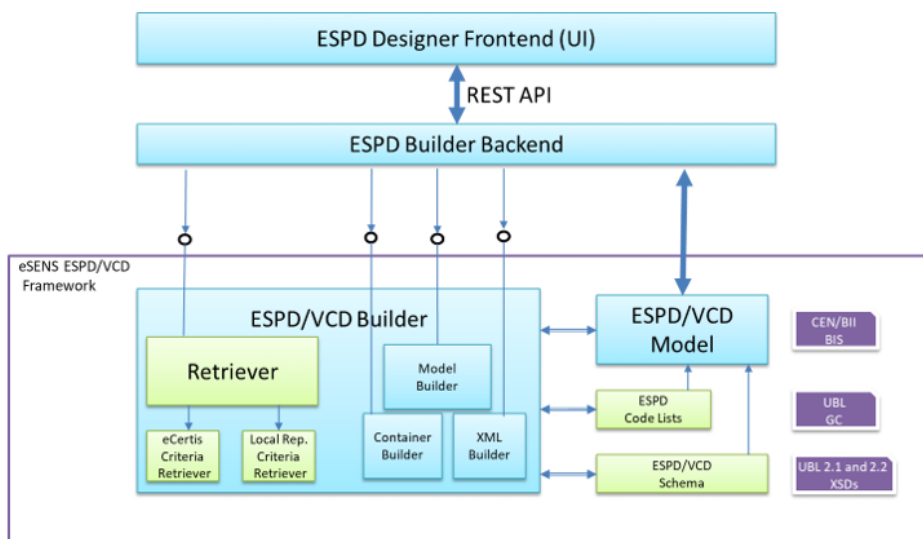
ESPD Designer Frontend (UI)

REST API

ESPD Builder Backend

eSENS ESPD/VCD Framework

ESPD/VCD Builder

Retriever

eCertis Criteria Retriever

Local Rep. Criteria Retriever

Model Builder

Container Builder

XML Builder

ESPD/VCD Model

ESPD Code Lists

ESPD/VCD Schema

CEN/BII BIS

UBL GC

UBL 2.1 and 2.2 XSDs